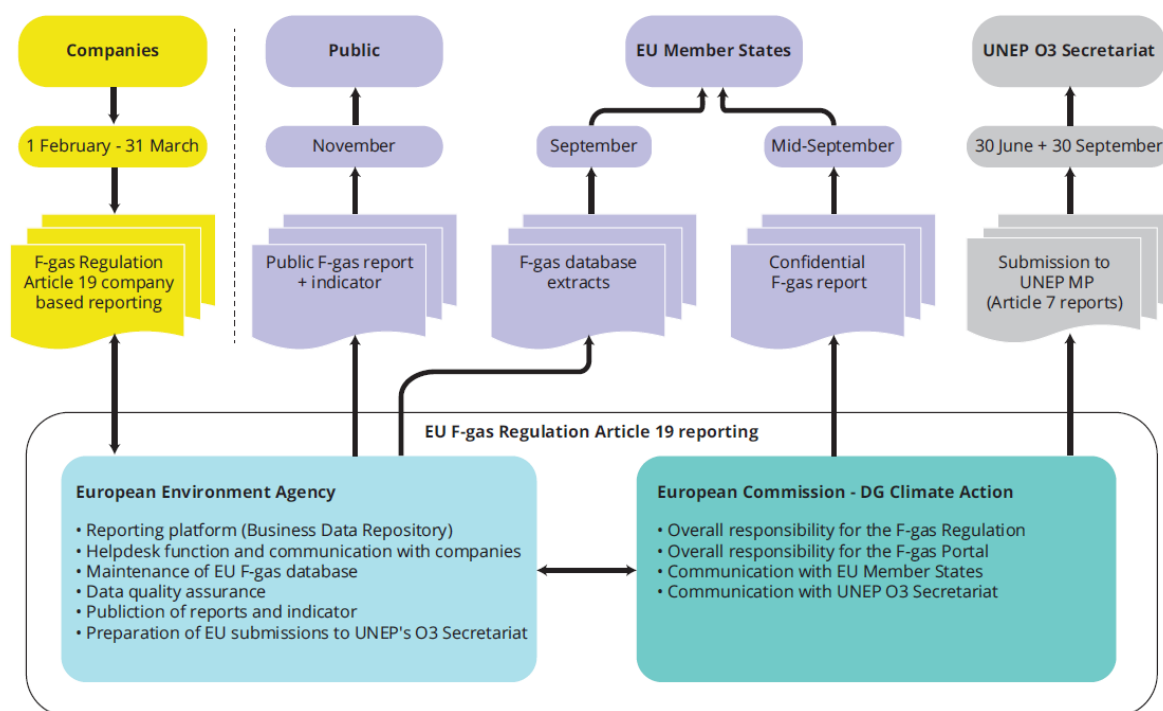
Companies

1 February - 31 March

F-gas Regulation Article 19 company based reporting

Public

November

Public F-gas report + indicator

EU Member States

September

F-gas database extracts

Mid-September

Confidential F-gas report

UNEP O3 Secretariat

30 June + 30 September

Submission to UNEP MP (Article 7 reports)

EU F-gas Regulation Article 19 reporting

European Environment Agency

• Reporting platform (Business Data Repository)
• Helpdesk function and communication with companies
• Maintenance of EU F-gas database
• Data quality assurance
• Publiction of reports and indicator
• Preparation of EU submissions to UNEP's O3 Secretariat

European Commission - DG Climate Action

• Overall responsibility for the F-gas Regulation
• Overall responsibility for the F-gas Portal
• Communication with EU Member States
• Communication with UNEP O3 Secretariat